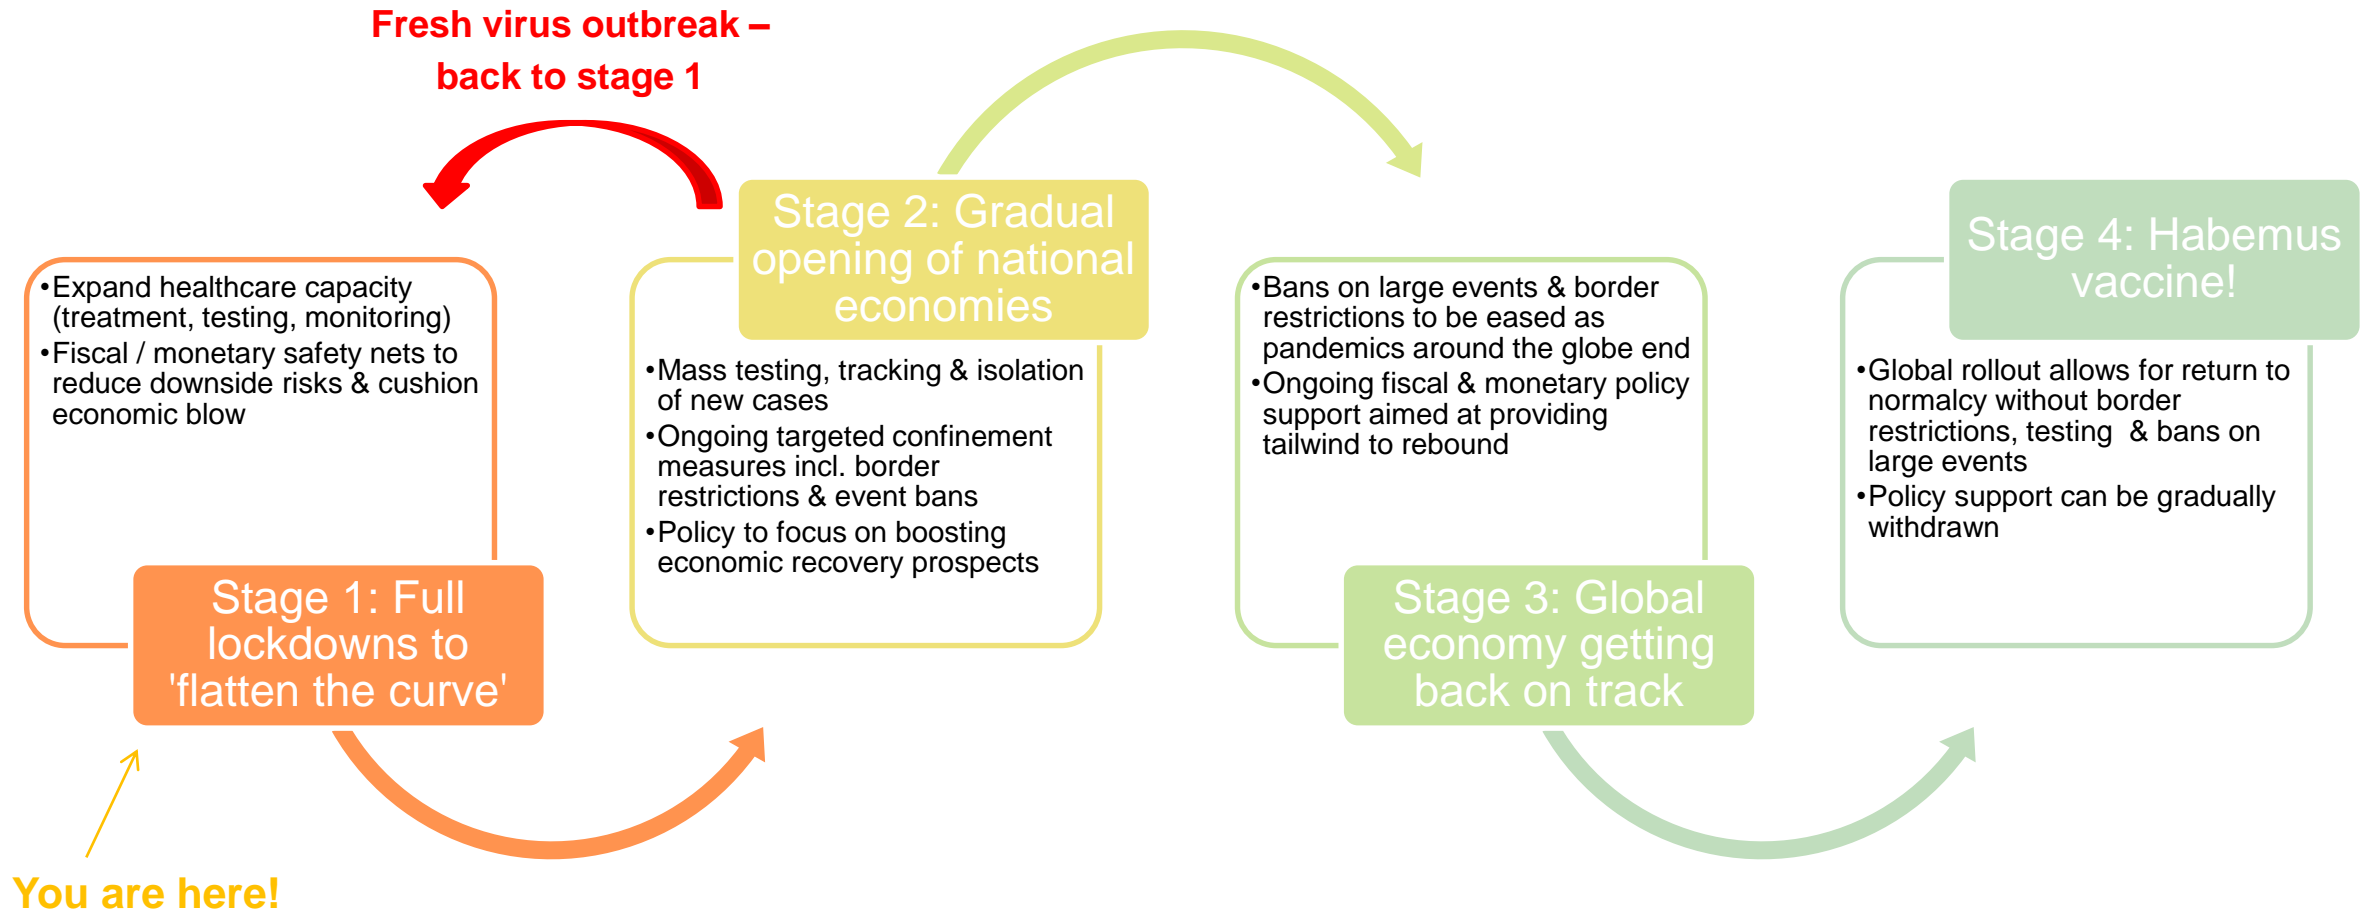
Fresh virus outbreak – back to stage 1

•Expand healthcare capacity (treatment, testing, monitoring)
•Fiscal / monetary safety nets to reduce downside risks & cushion economic blow

Stage 1: Full lockdowns to 'flatten the curve'

Stage 2: Gradual opening of national economies

•Mass testing, tracking & isolation of new cases
•Ongoing targeted confinement measures incl. border restrictions & event bans
•Policy to focus on boosting economic recovery prospects

•Bans on large events & border restrictions to be eased as pandemics around the globe end
•Ongoing fiscal & monetary policy support aimed at providing tailwind to rebound

Stage 3: Global economy getting back on track

Stage 4: Habemus vaccine!

•Global rollout allows for return to normalcy without border restrictions, testing & bans on large events
•Policy support can be gradually withdrawn

You are here!